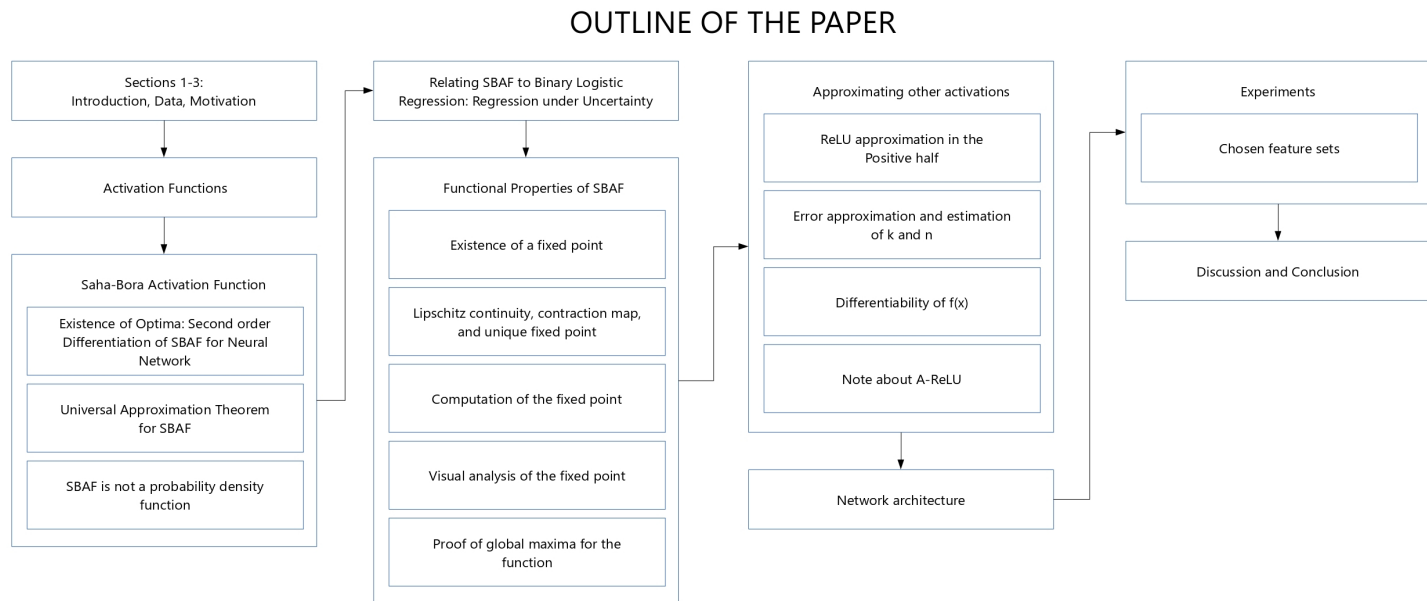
OUTLINE OF THE PAPER

Sections 1-3:
Introduction, Data, Motivation

Activation Functions

Saha-Bora Activation Function

Existence of Optima: Second order Differentiation of SBAF for Neural Network

Universal Approximation Theorem for SBAF

SBAF is not a probability density function

Relating SBAF to Binary Logistic Regression: Regression under Uncertainty

Functional Properties of SBAF

Existence of a fixed point

Lipschitz continuity, contraction map, and unique fixed point

Computation of the fixed point

Visual analysis of the fixed point

Proof of global maxima for the function

Approximating other activations

ReLU approximation in the Positive half

Error approximation and estimation of k and n

Differentiability of f(x)

Note about A-ReLU

Network architecture

Experiments

Chosen feature sets

Discussion and Conclusion